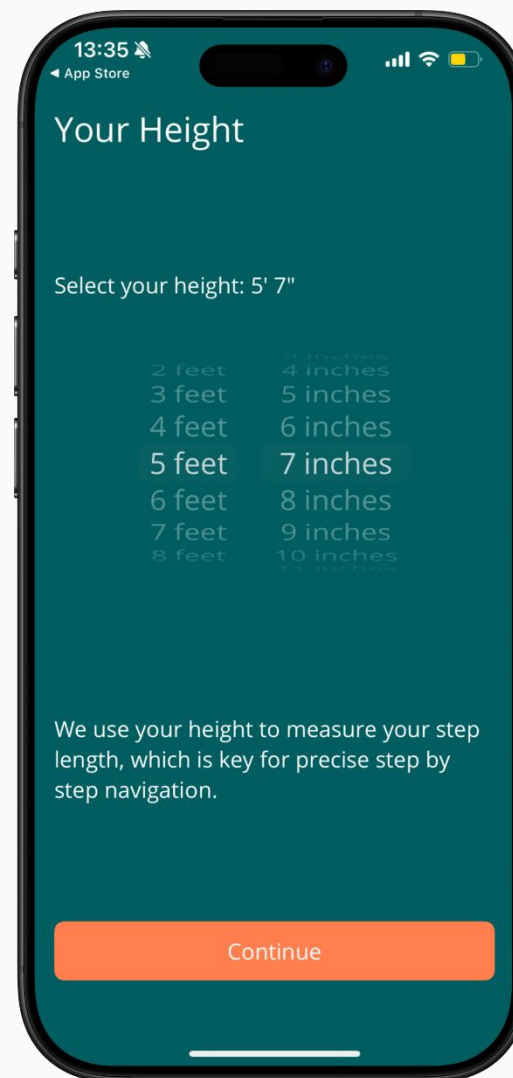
13:35
◀ App Store

Your Height

Select your height: 5' 7"

2 feet
3 feet
4 feet
5 feet
6 feet
7 feet
8 feet

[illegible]
4 inches
5 inches
6 inches
7 inches
8 inches
9 inches
10 inches
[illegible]

We use your height to measure your step length, which is key for precise step by step navigation.

Continue